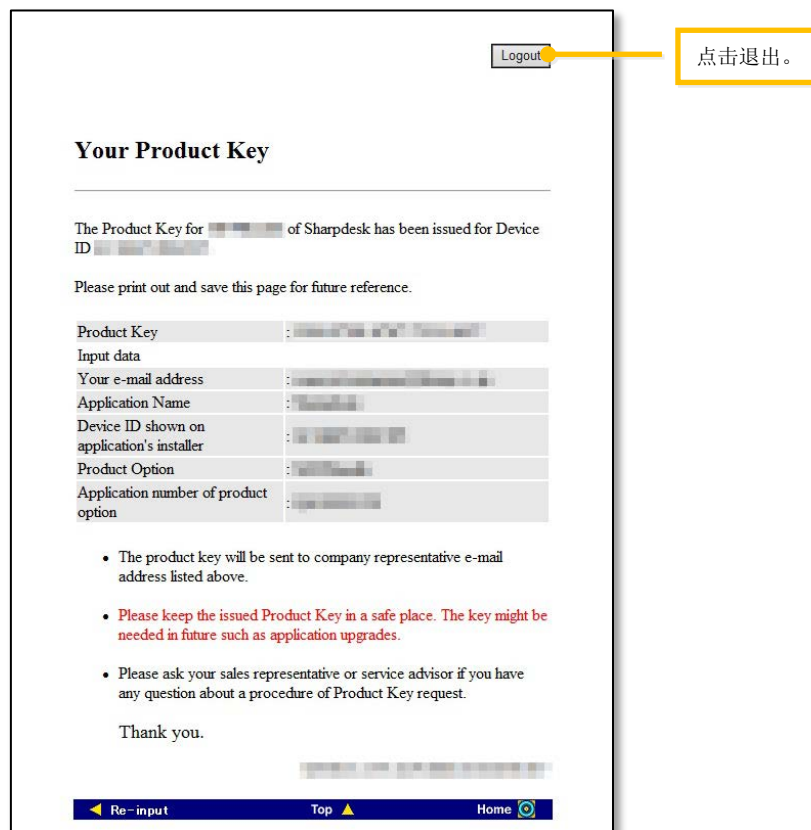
Logout

点击退出。

Your Product Key

The Product Key for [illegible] of Sharpdesk has been issued for Device ID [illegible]

Please print out and save this page for future reference.

| | |
|---|---|
| Product Key | : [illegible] |
| Input data | |
| Your e-mail address | : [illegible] |
| Application Name | : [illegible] |
| Device ID shown on application's installer | : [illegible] |
| Product Option | : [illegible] |
| Application number of product option | : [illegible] |

- The product key will be sent to company representative e-mail address listed above.
- Please keep the issued Product Key in a safe place. The key might be needed in future such as application upgrades.
- Please ask your sales representative or service advisor if you have any question about a procedure of Product Key request.

Thank you.

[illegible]

Re-input Top Home